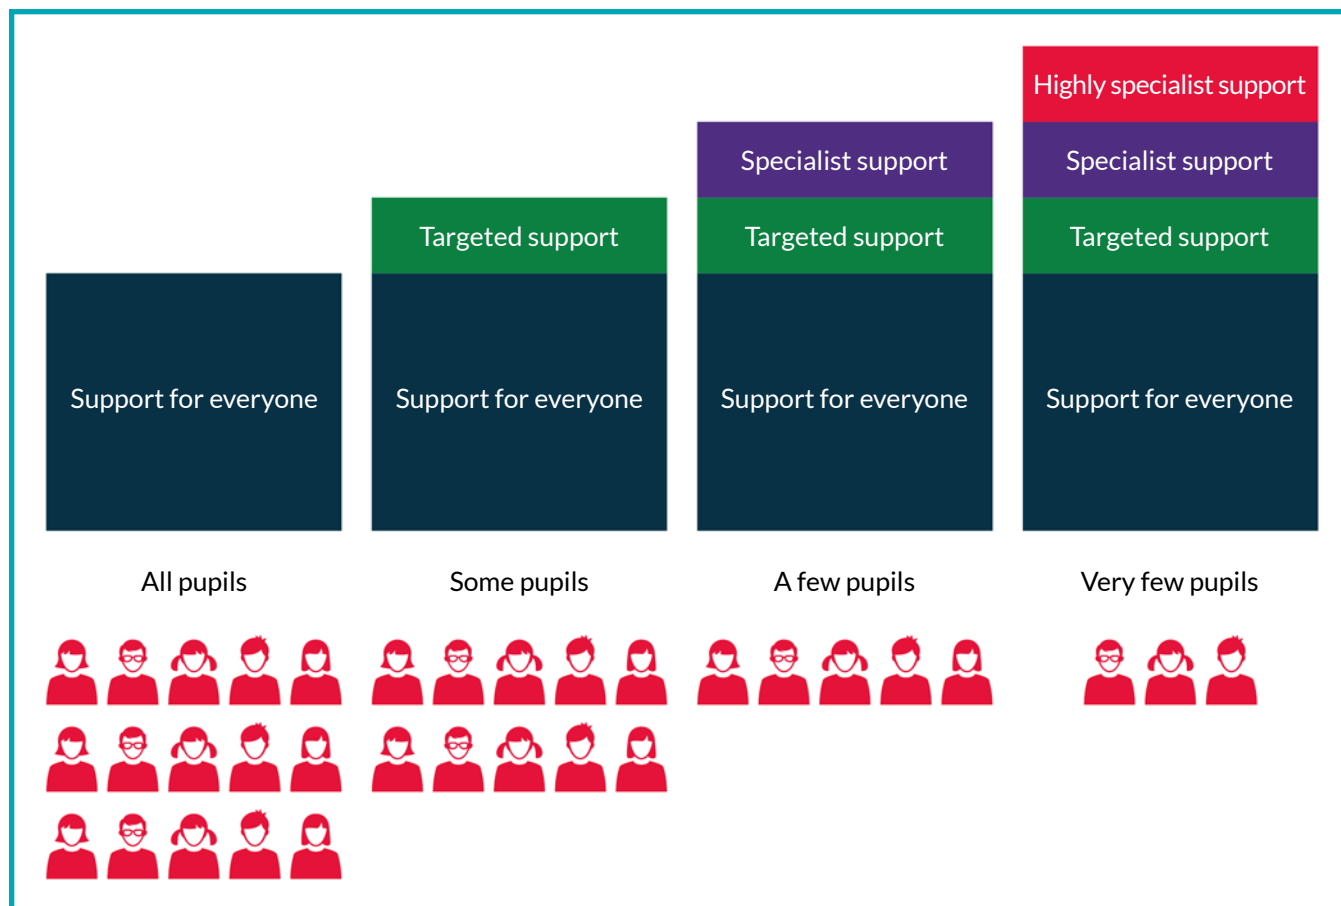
Highly specialist support

Specialist support

Specialist support

Targeted support

Targeted support

Targeted support

Support for everyone

Support for everyone

Support for everyone

Support for everyone

All pupils

Some pupils

A few pupils

Very few pupils